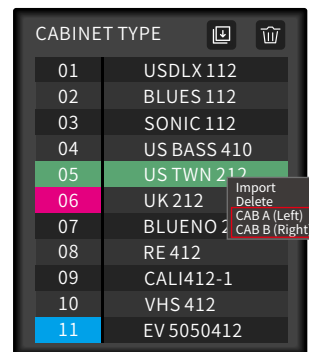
CABINET TYPE

| 01 | USDLX 112 |
|---|---|
| 02 | BLUES 112 |
| 03 | SONIC 112 |
| 04 | US BASS 410 |
| 05 | US TWN 212 |
| 06 | UK 212 |
| 07 | BLUENO 2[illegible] |
| 08 | RE 412 |
| 09 | CALI412-1 |
| 10 | VHS 412 |
| 11 | EV 5050412 |

Import
Delete
CAB A (Left)
CAB B (Right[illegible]